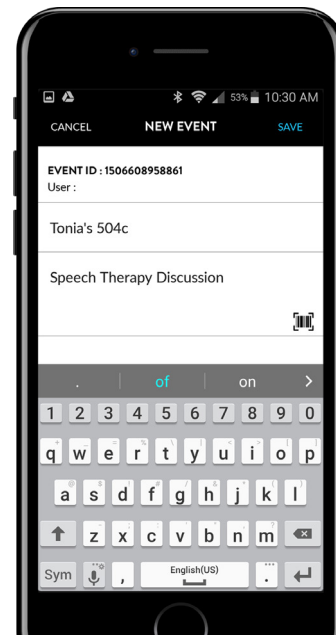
53% 10:30 AM

CANCEL NEW EVENT SAVE

EVENT ID : 1506608958861
User :

Tonia's 504c

Speech Therapy Discussion

. of on >

1 2 3 4 5 6 7 8 9 0

q w e r t y u i o p

a s d f g h j k l

z x c v b n m

Sym , English(US) .